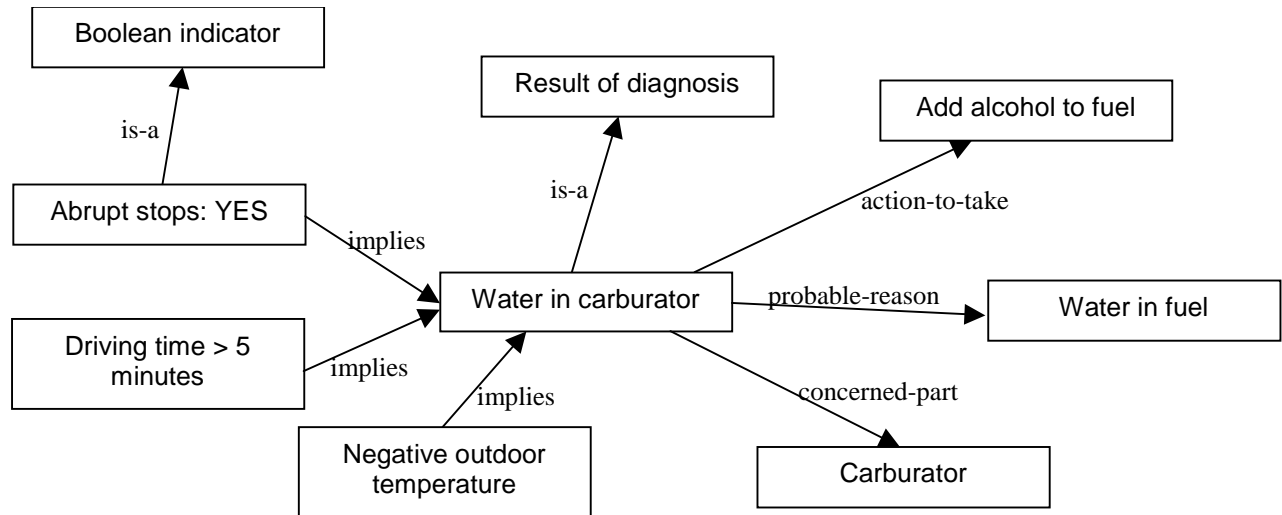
Boolean indicator

is-a

Abrupt stops: YES

implies

Driving time > 5 minutes

implies

Negative outdoor temperature

implies

Result of diagnosis

is-a

Water in carburator

Add alcohol to fuel

action-to-take

probable-reason

Water in fuel

concerned-part

Carburator